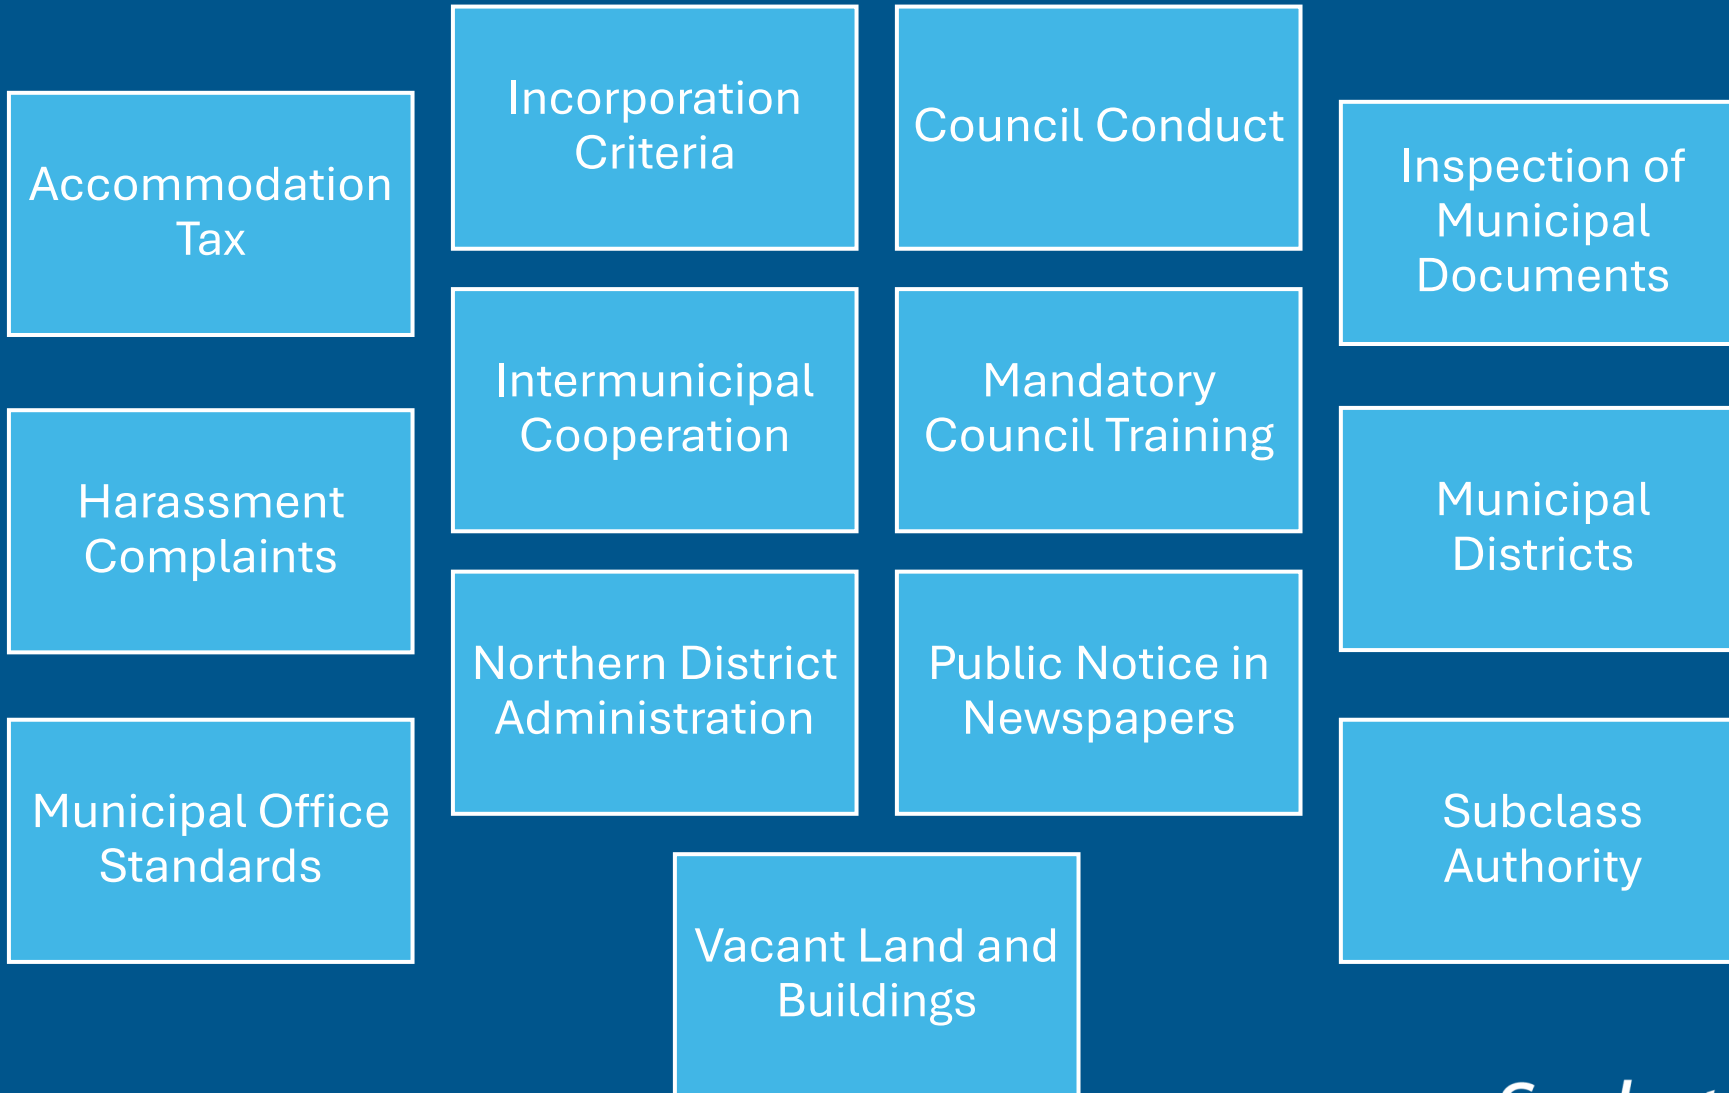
Accommodation Tax

Harassment Complaints

Municipal Office Standards

Incorporation Criteria

Intermunicipal Cooperation

Northern District Administration

Council Conduct

Mandatory Council Training

Public Notice in Newspapers

Vacant Land and Buildings

Inspection of Municipal Documents

Municipal Districts

Subclass Authority

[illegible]